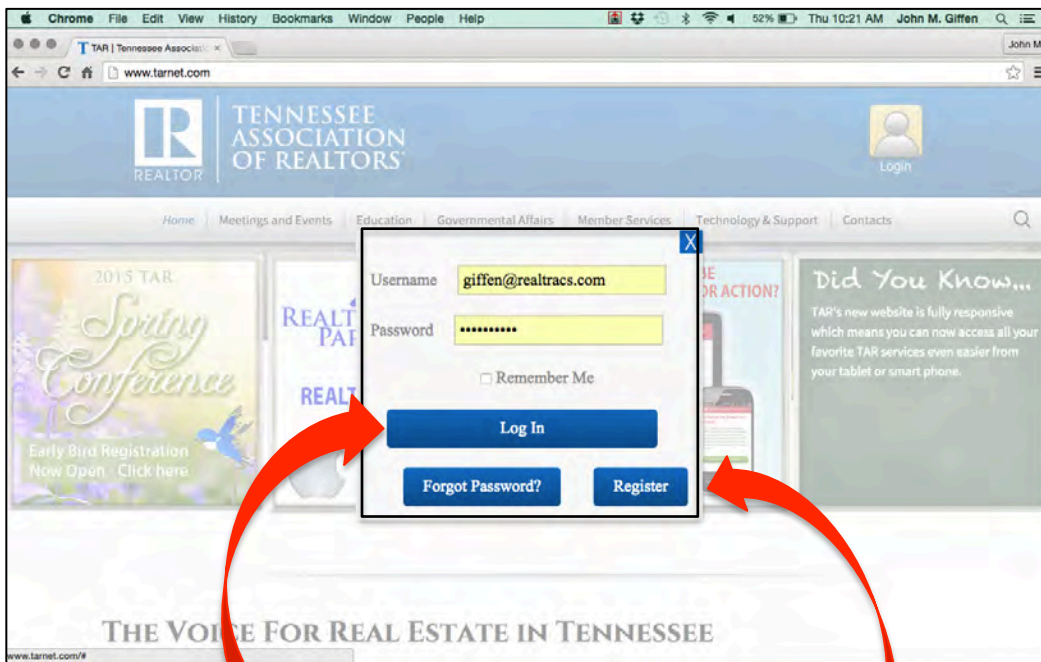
Chrome File Edit View History Bookmarks Window People Help 52% Thu 10:21 AM John M. Giffen

TAR | Tennessee Associat ×

John M

www.tarnet.com

REALTOR

TENNESSEE ASSOCIATION OF REALTORS®

Login

Home | Meetings and Events | Education | Governmental Affairs | Member Services | Technology & Support | Contacts

2015 TAR Spring Conference

Early Bird Registration Now Open - Click here

REALT PAF

REALT

E OR ACTION?

Did You Know...

TAR's new website is fully responsive which means you can now access all your favorite TAR services even easier from your tablet or smart phone.

X

Username giffen@realtracs.com

Password ••••••••••

Remember Me

Log In

Forgot Password?

Register

THE VOICE FOR REAL ESTATE IN TENNESSEE

www.tarnet.com/#